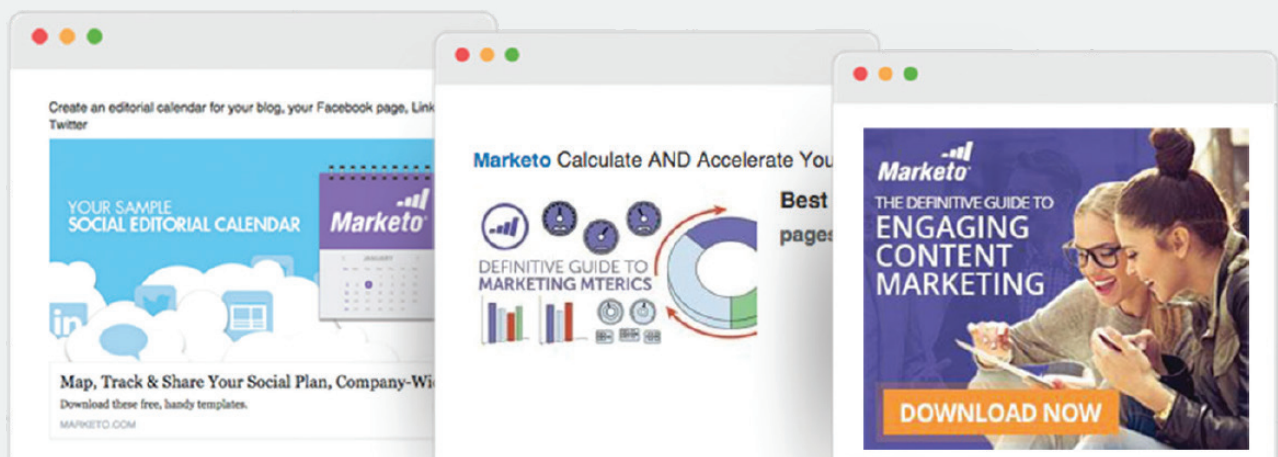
Create an editorial calendar for your blog, your Facebook page, Link
Twitter

YOUR SAMPLE
SOCIAL EDITORIAL CALENDAR

Marketo

JANUARY

Map, Track & Share Your Social Plan, Company-Wi
Download these free, handy templates.
MARKETO.COM

Marketo Calculate AND Accelerate You

DEFINITIVE GUIDE TO
MARKETING MTERICS

Best
pages

Marketo
THE DEFINITIVE GUIDE TO
ENGAGING
CONTENT
MARKETING

DOWNLOAD NOW